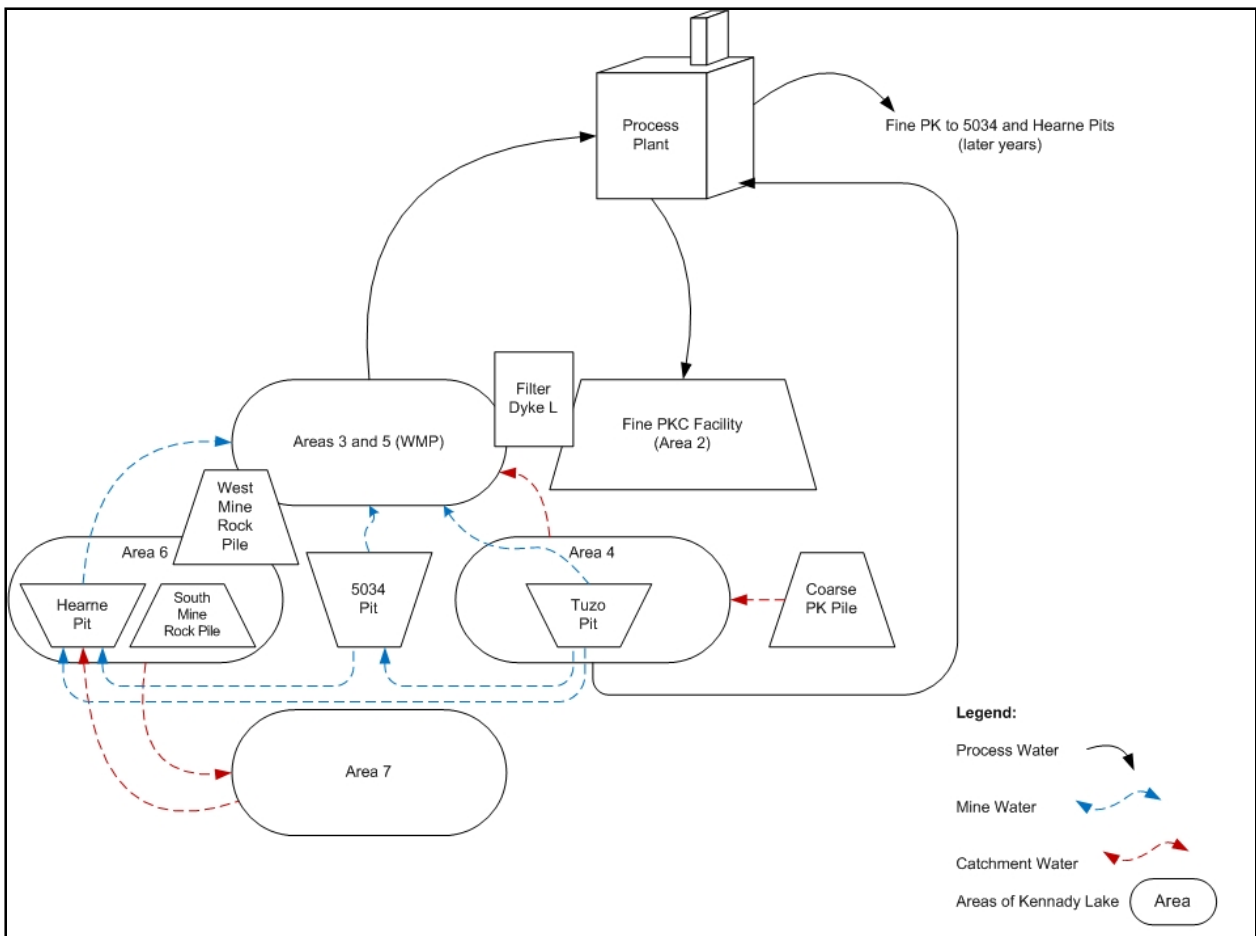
Process Plant

Fine PK to 5034 and Hearne Pits (later years)

Filter Dyke L

Fine PKC Facility (Area 2)

Areas 3 and 5 (WMP)

West Mine Rock Pile

Area 6

Hearne Pit

South Mine Rock Pile

5034 Pit

Area 4

Tuzo Pit

Coarse PK Pile

Area 7

Legend:

Process Water

Mine Water

Catchment Water

Areas of Kennady Lake

Area